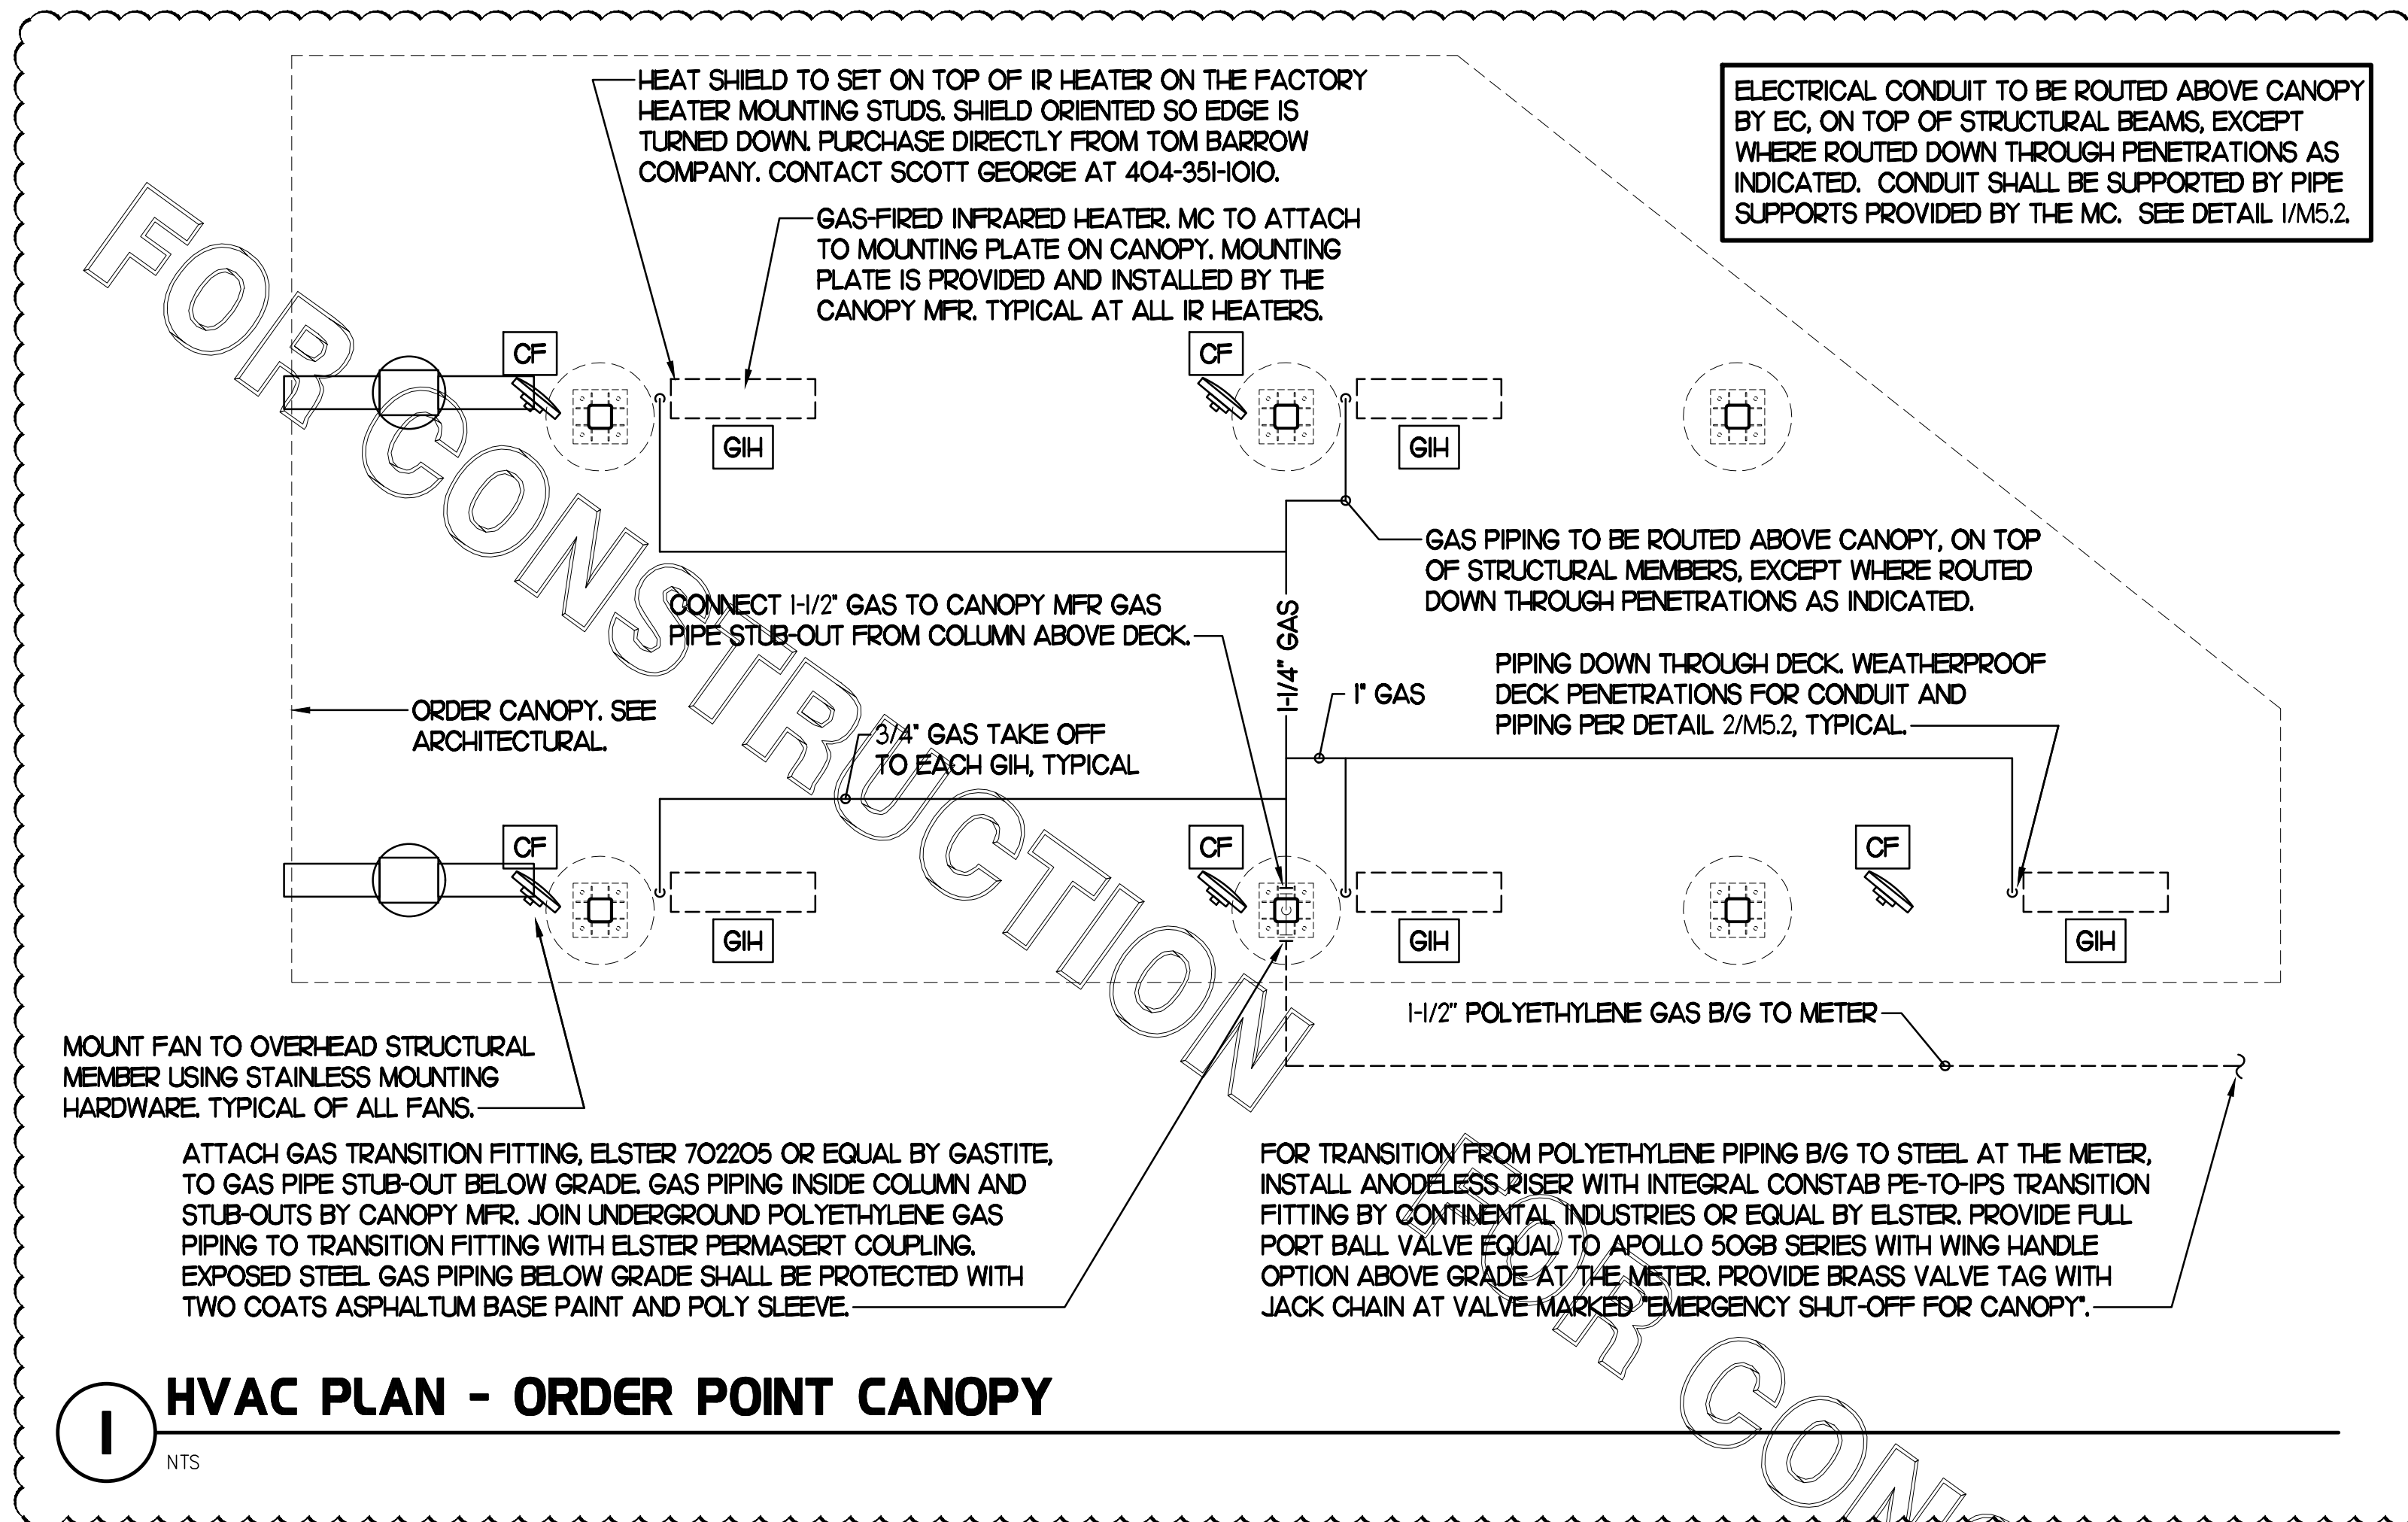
HEAT SHIELD TO SET ON TOP OF IR HEATER ON THE FACTORY HEATER MOUNTING STUDS. SHIELD ORIENTED SO EDGE IS TURNED DOWN. PURCHASE DIRECTLY FROM TOM BARROW COMPANY. CONTACT SCOTT GEORGE AT 404-351-1010.

ELECTRICAL CONDUIT TO BE ROUTED ABOVE CANOPY BY EC, ON TOP OF STRUCTURAL BEAMS, EXCEPT WHERE ROUTED DOWN THROUGH PENETRATIONS AS INDICATED. CONDUIT SHALL BE SUPPORTED BY PIPE SUPPORTS PROVIDED BY THE MC. SEE DETAIL 1/M5.2.

GAS-FIRED INFRARED HEATER. MC TO ATTACH TO MOUNTING PLATE ON CANOPY. MOUNTING PLATE IS PROVIDED AND INSTALLED BY THE CANOPY MFR. TYPICAL AT ALL IR HEATERS.

FOR CONSTRUCTION

CF

CF

GIH

GIH

GAS PIPING TO BE ROUTED ABOVE CANOPY, ON TOP OF STRUCTURAL MEMBERS, EXCEPT WHERE ROUTED DOWN THROUGH PENETRATIONS AS INDICATED.

CONNECT 1-1/2" GAS TO CANOPY MFR GAS PIPE STUB-OUT FROM COLUMN ABOVE DECK.

1-1/4" GAS

1" GAS

PIPING DOWN THROUGH DECK. WEATHERPROOF DECK PENETRATIONS FOR CONDUIT AND PIPING PER DETAIL 2/M5.2, TYPICAL.

ORDER CANOPY. SEE ARCHITECTURAL.

3/4" GAS TAKE OFF TO EACH GIH, TYPICAL

CF

CF

CF

GIH

GIH

GIH

1-1/2" POLYETHYLENE GAS B/G TO METER

MOUNT FAN TO OVERHEAD STRUCTURAL MEMBER USING STAINLESS MOUNTING HARDWARE. TYPICAL OF ALL FANS.

ATTACH GAS TRANSITION FITTING, ELSTER 702205 OR EQUAL BY GASTITE, TO GAS PIPE STUB-OUT BELOW GRADE. GAS PIPING INSIDE COLUMN AND STUB-OUTS BY CANOPY MFR. JOIN UNDERGROUND POLYETHYLENE GAS PIPING TO TRANSITION FITTING WITH ELSTER PERMASERT COUPLING. EXPOSED STEEL GAS PIPING BELOW GRADE SHALL BE PROTECTED WITH TWO COATS ASPHALTUM BASE PAINT AND POLY SLEEVE.

FOR TRANSITION FROM POLYETHYLENE PIPING B/G TO STEEL AT THE METER, INSTALL ANODELESS RISER WITH INTEGRAL CONSTAB PE-TO-IPS TRANSITION FITTING BY CONTINENTAL INDUSTRIES OR EQUAL BY ELSTER. PROVIDE FULL PORT BALL VALVE EQUAL TO APOLLO 50GB SERIES WITH WING HANDLE OPTION ABOVE GRADE AT THE METER. PROVIDE BRASS VALVE TAG WITH JACK CHAIN AT VALVE MARKED "EMERGENCY SHUT-OFF FOR CANOPY".

FOR CON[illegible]

1

HVAC PLAN - ORDER POINT CANOPY

NTS